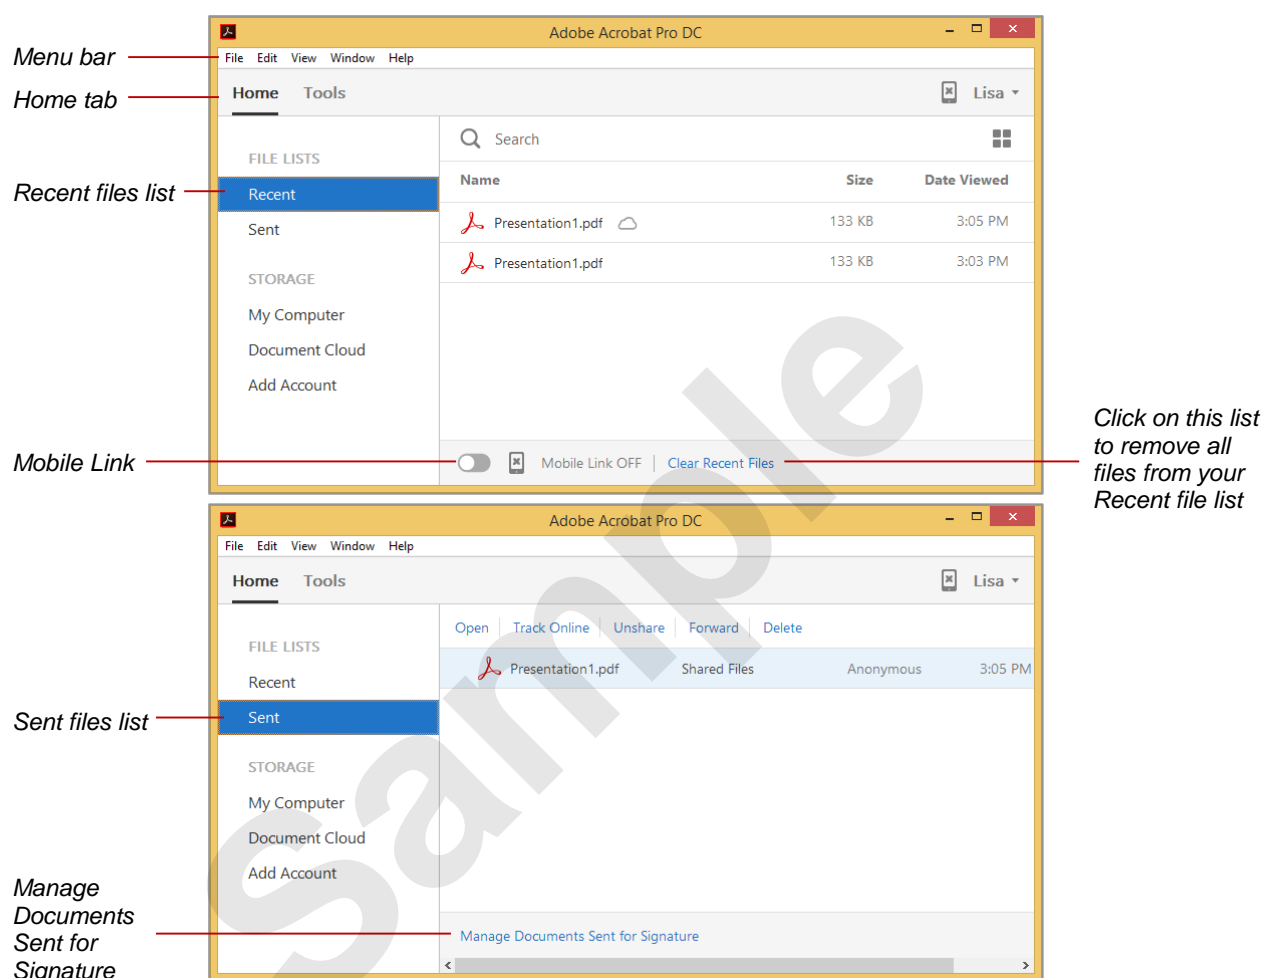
Menu bar

Home tab

Recent files list

Mobile Link

Adobe Acrobat Pro DC

File Edit View Window Help

Home Tools

Lisa

FILE LISTS

Recent

Sent

STORAGE

My Computer

Document Cloud

Add Account

Search

| Name | Size | Date Viewed |
|---|---|---|
| Presentation1.pdf | 133 KB | 3:05 PM |
| Presentation1.pdf | 133 KB | 3:03 PM |

Mobile Link OFF | Clear Recent Files

Click on this list to remove all files from your Recent file list

Sample

Sent files list

Manage Documents Sent for Signature

Adobe Acrobat Pro DC

File Edit View Window Help

Home Tools

Lisa

FILE LISTS

Recent

Sent

STORAGE

My Computer

Document Cloud

Add Account

Open | Track Online | Unshare | Forward | Delete

Presentation1.pdf Shared Files Anonymous 3:05 PM

Manage Documents Sent for Signature